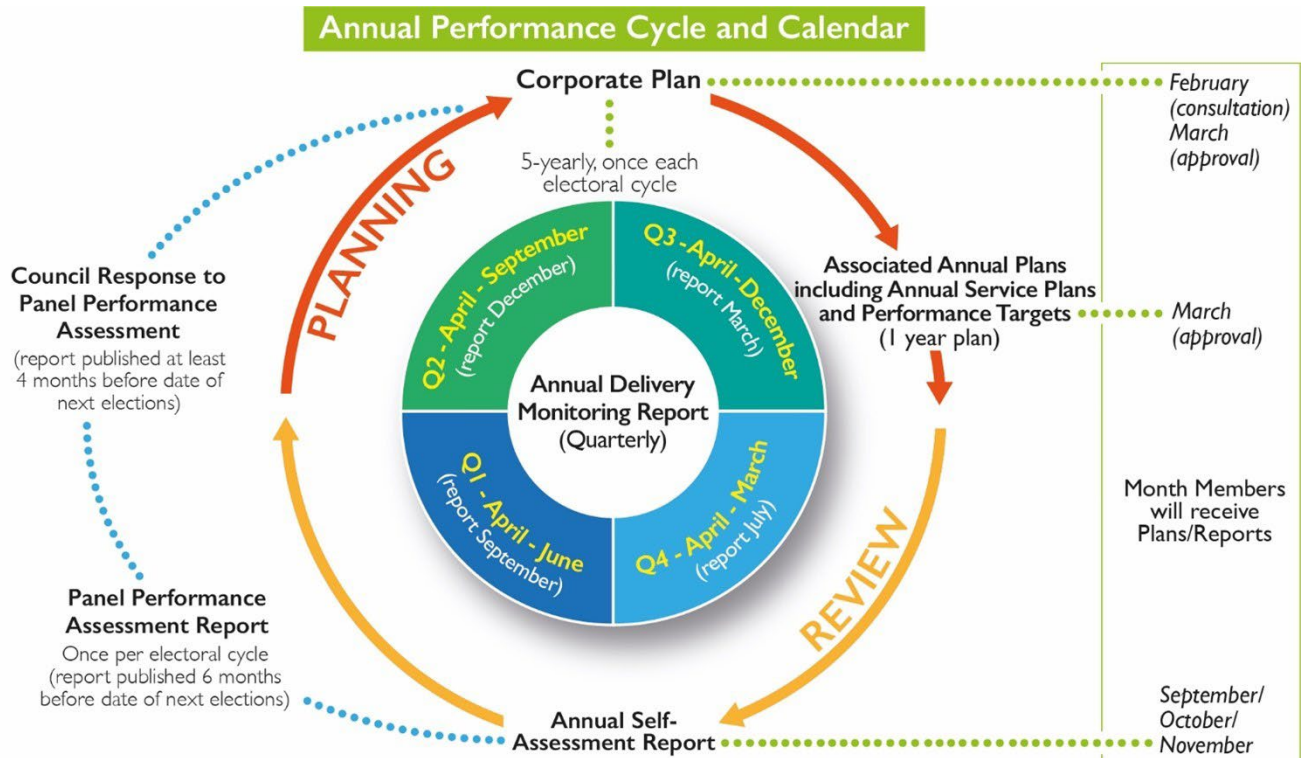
Annual Performance Cycle and Calendar

Corporate Plan

5-yearly, once each electoral cycle

February (consultation) March (approval)

PLANNING

Council Response to Panel Performance Assessment
(report published at least 4 months before date of next elections)

Q2 - April - September (report December)

Q3 - April - December (report March)

Annual Delivery Monitoring Report (Quarterly)

Q1 - April - June (report September)

Q4 - April - March (report July)

Associated Annual Plans including Annual Service Plans and Performance Targets (1 year plan)

March (approval)

Month Members will receive Plans/Reports

REVIEW

Panel Performance Assessment Report
Once per electoral cycle (report published 6 months before date of next elections)

Annual Self-Assessment Report

September/ October/ November